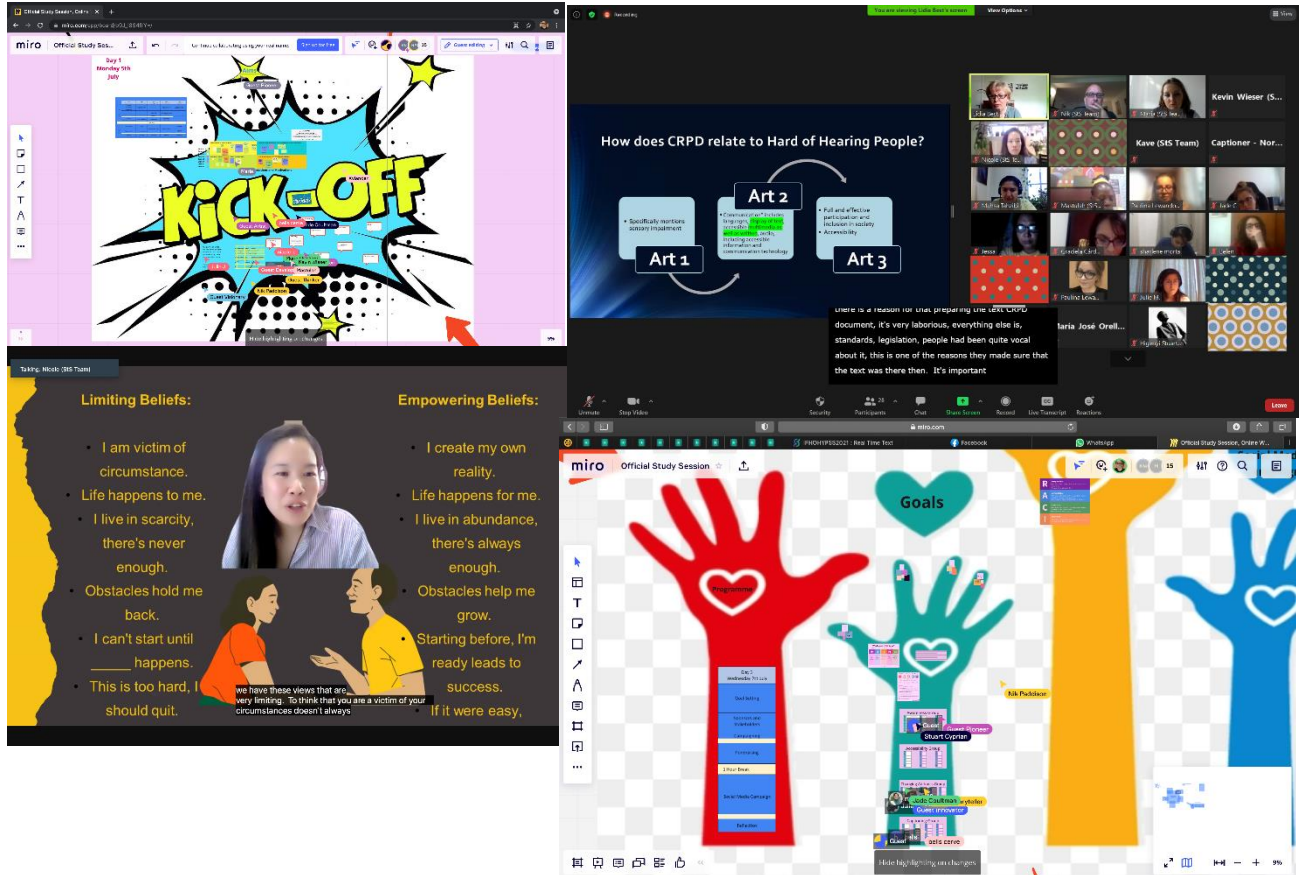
Official Study Session, Online

miro Official Study Sess...

Day 1
Monday 5th
July

KICK-OFF

Guest Coultman

Nik Paddison

Guest Wellman

Hide highlighting on changes

You are viewing Lidia Best's screen View Options

Recording

How does CRPD relate to Hard of Hearing People?

Art 1
• Specifically mentions sensory impairment

Art 2
• Communication includes languages, display of text, accessible information, and communication technology

Art 3
• Full and effective participation and inclusion in society
• Accessibility

there is a reason for that preparing the text CRPD document, it's very laborious, everything else is, standards, legislation, people had been quite vocal about it, this is one of the reasons they made sure that the text was there then. It's important

Kevin Wieser (S...

Kave (StS Team)

Captioner - Nor...

Maria José Orell...

Unmute Stop Video Security Participants Chat Share Screen Record Live Transcript Reactions Leave

Talking: Nicole (StS Team)

Limiting Beliefs:
• I am victim of circumstance.
• Life happens to me.
• I live in scarcity, there's never enough.
• Obstacles hold me back.
• I can't start until _____ happens.
• This is too hard, I should quit.

Empowering Beliefs:
• I create my own reality.
• Life happens for me.
• I live in abundance, there's always enough.
• Obstacles help me grow.
• Starting before, I'm ready leads to success.
• If it were easy,

we have these views that are very limiting. To think that you are a victim of your circumstances doesn't always

miro.com

Facebook WhatsApp Official Study Session, Online W...

miro Official Study Session

15

Goals

Programme

Nik Paddison

Stuart Cyprian

Jodie Coultman

Guest Innovator

Hide highlighting on changes

9%